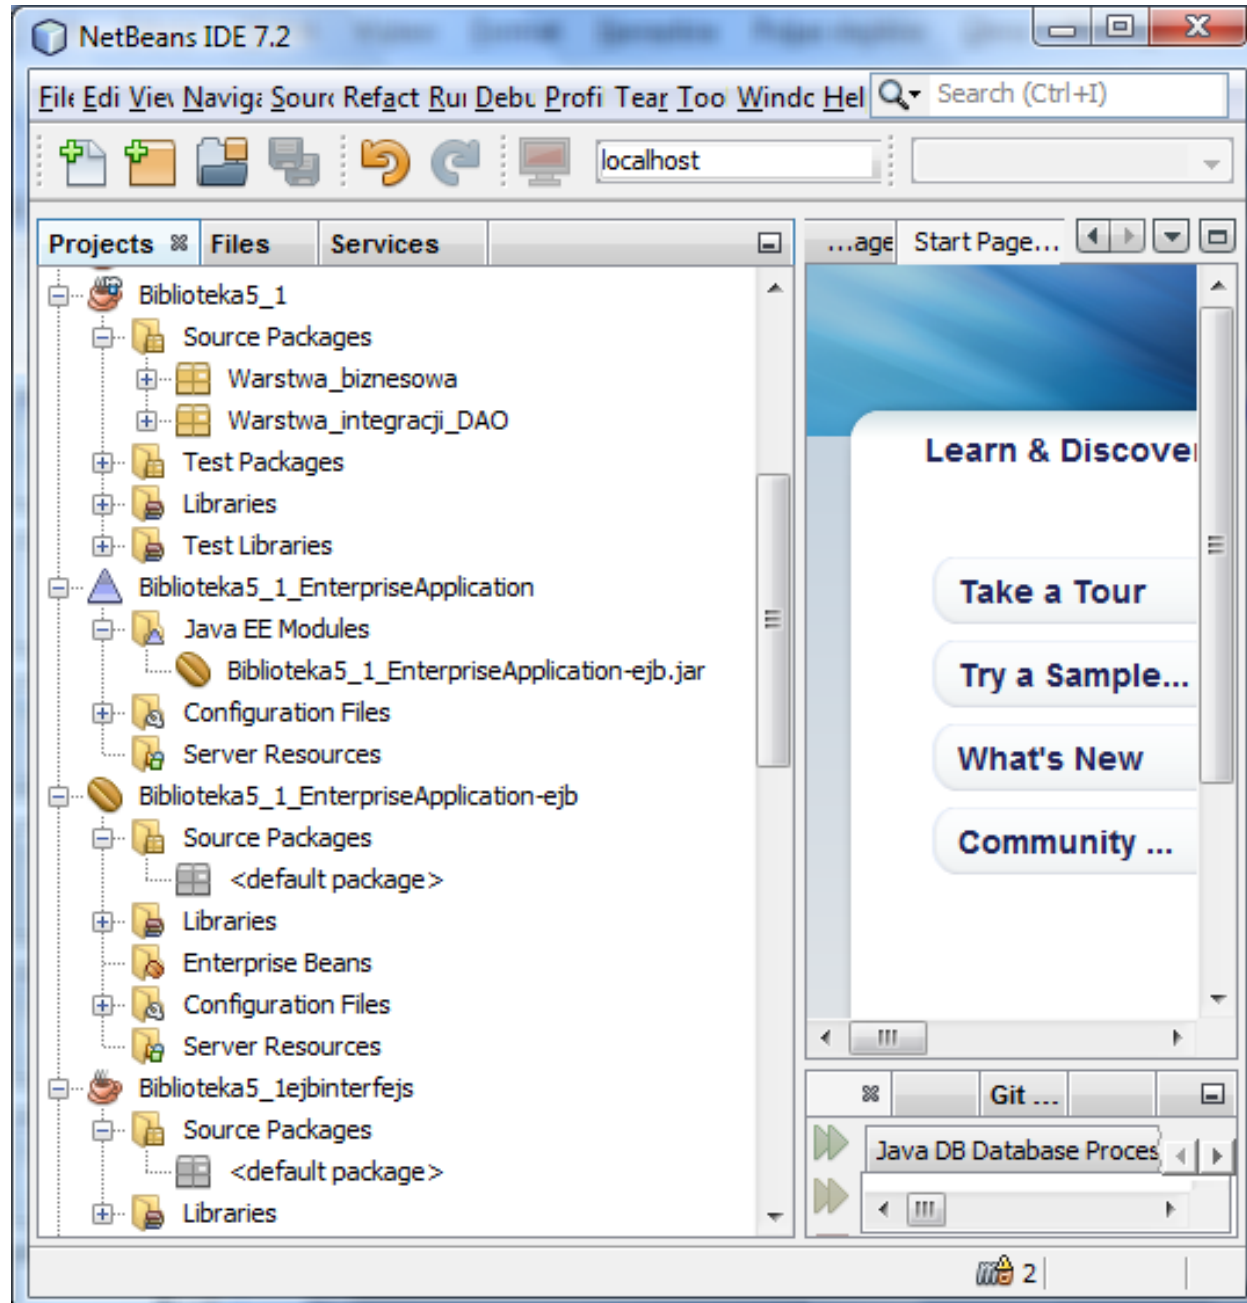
NetBeans IDE 7.2

File Edi View Naviga Sour Refact Rui Debu Profi Tear Too Windc Hel

Search (Ctrl+I)

localhost

Projects Files Services

Biblioteka5_1
Source Packages
Warstwa_biznesowa
Warstwa_integracji_DAO
Test Packages
Libraries
Test Libraries
Biblioteka5_1_EnterpriseApplication
Java EE Modules
Biblioteka5_1_EnterpriseApplication-ejb.jar
Configuration Files
Server Resources
Biblioteka5_1_EnterpriseApplication-ejb
Source Packages
<default package>
Libraries
Enterprise Beans
Configuration Files
Server Resources
Biblioteka5_1ejbinterfejs
Source Packages
<default package>
Libraries

...age Start Page...

Learn & Discove

Take a Tour
Try a Sample...
What's New
Community ...

Git ...

Java DB Database Proces

2